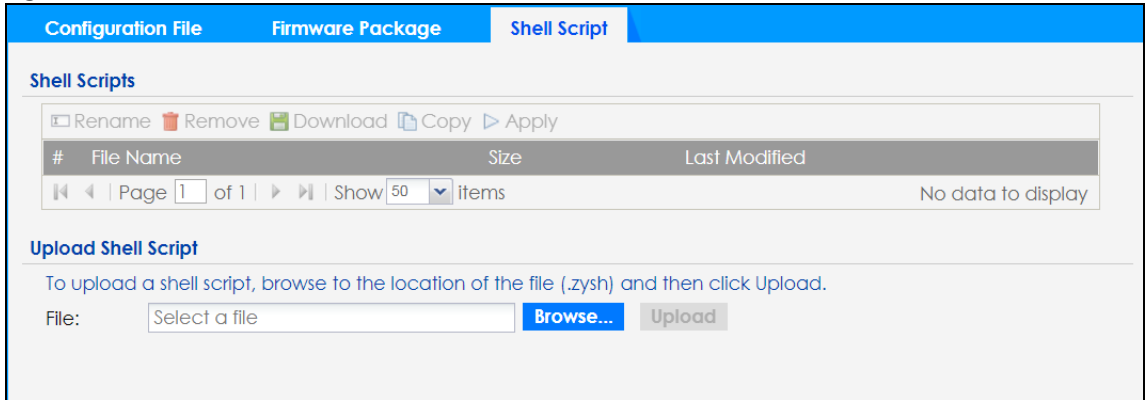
Configuration File Firmware Package Shell Script

Shell Scripts

Rename Remove Download Copy Apply

| # | File Name | Size | Last Modified |
|---|---|---|---|

Page 1 of 1 | Show 50 items No data to display

Upload Shell Script

To upload a shell script, browse to the location of the file (.zysh) and then click Upload.

File: Select a file Browse... Upload